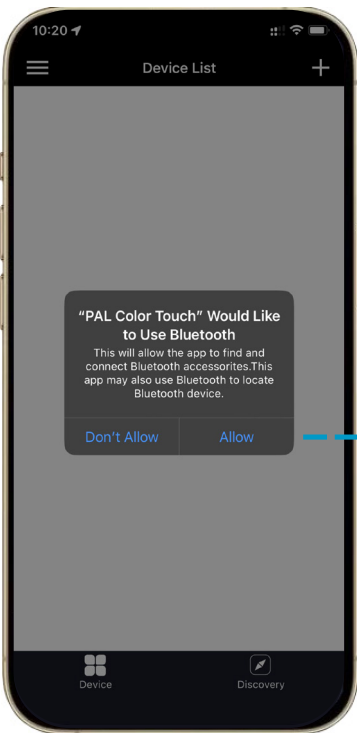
10:20

Device List

"PAL Color Touch" Would Like to Use Bluetooth

This will allow the app to find and connect Bluetooth accessorites.This app may also use Bluetooth to locate Bluetooth device.

Don't Allow

Allow

Device

Discovery